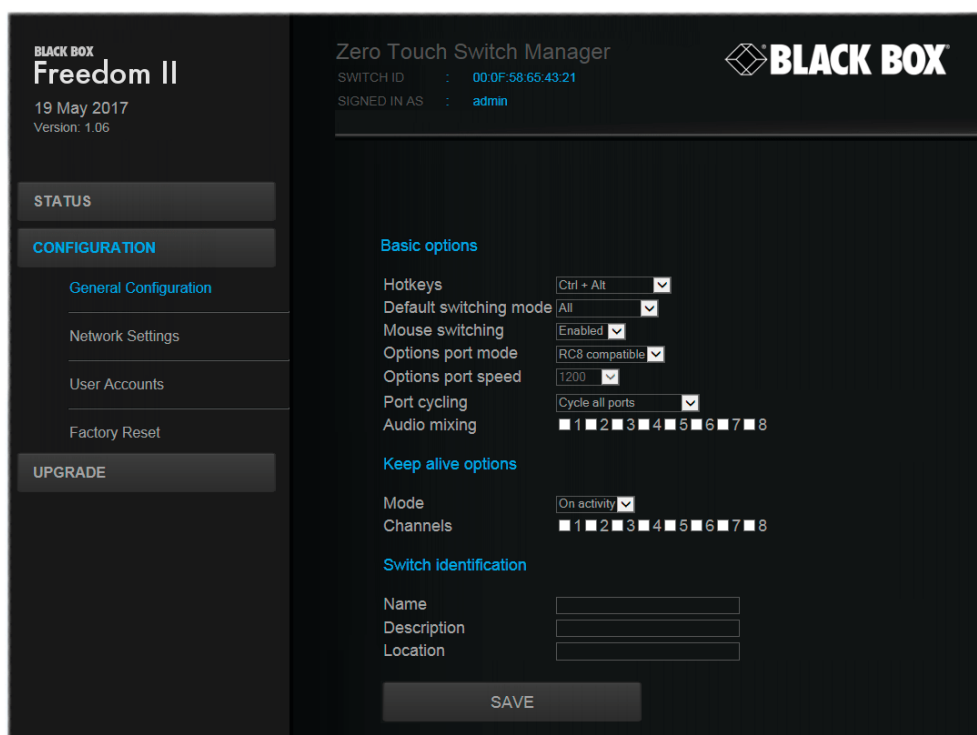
BLACK BOX
Freedom II
19 May 2017
Version: 1.06

STATUS
CONFIGURATION
General Configuration
Network Settings
User Accounts
Factory Reset
UPGRADE

Zero Touch Switch Manager
SWITCH ID : 00:0F:58:65:43:21
SIGNED IN AS : admin

BLACK BOX

Basic options

Hotkeys Ctrl + Alt
Default switching mode All
Mouse switching Enabled
Options port mode RC8 compatible
Options port speed 1200
Port cycling Cycle all ports
Audio mixing 1 2 3 4 5 6 7 8

Keep alive options

Mode On activity
Channels 1 2 3 4 5 6 7 8

Switch identification

Name
Description
Location

SAVE